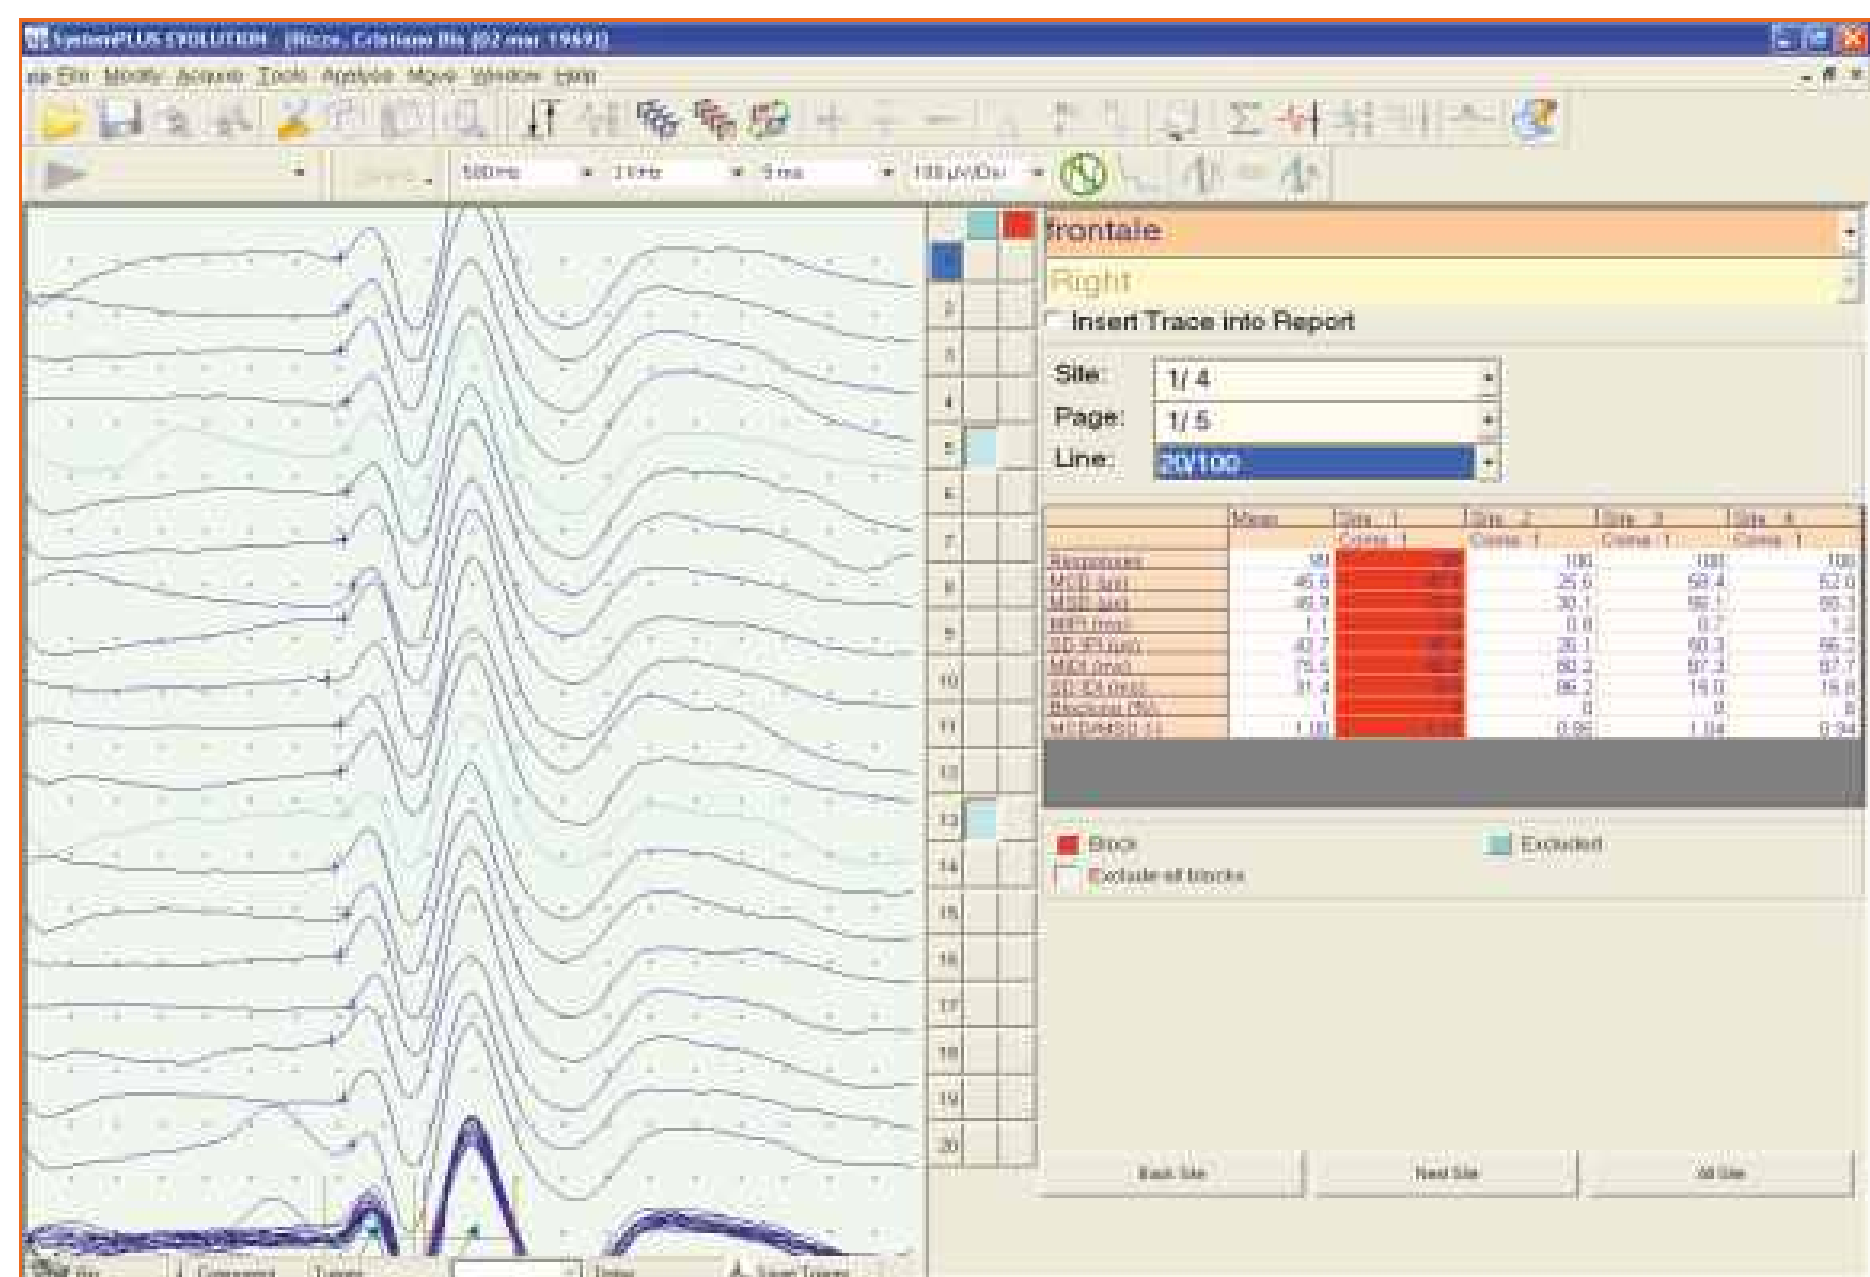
SystemPLUS EVOLUTION - [Rizzo, Cristiano Rb (02 mar 1969)]

File Modify Acquire Tools Analysis Move Window Help

500 Hz 3 kHz 5 ms 100 µV/Div

1
2
3
4
5
6
7
8
9
10
11
12
13
14
15
16
17
18
19
20

frontale

Right

Insert Trace into Report

Site: 1/ 4

Page: 1/ 5

Line: 20/100

| | Mean | Site 1 Conn 1 | Site 2 Conn 1 | Site 3 Conn 1 | Site 4 Conn 1 |
|---|---|---|---|---|---|
| Responses | 90 | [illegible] | 100 | 100 | 100 |
| MCD (µs) | 45.6 | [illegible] | 25.6 | 58.4 | 52.6 |
| MSD (µs) | 46.3 | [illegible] | 30.1 | 56.1 | 55.3 |
| MIPI (ms) | 1.1 | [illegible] | 0.8 | 0.7 | 1.2 |
| SD IPI (µs) | 42.7 | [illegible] | 26.1 | 60.3 | 56.2 |
| MIDI (ms) | 76.5 | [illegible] | 80.2 | 87.3 | 87.7 |
| SD IDI (ms) | 31.4 | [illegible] | 86.2 | 15.0 | 15.8 |
| Blocking (%) | 1 | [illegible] | 0 | 0 | 0 |
| MCD/MSD (-) | 1.00 | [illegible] | 0.85 | 1.04 | 0.94 |

Block

Excluded

Exclude all blocks

Back Site

Next Site

All Site

Comment

Delay

Save Traces